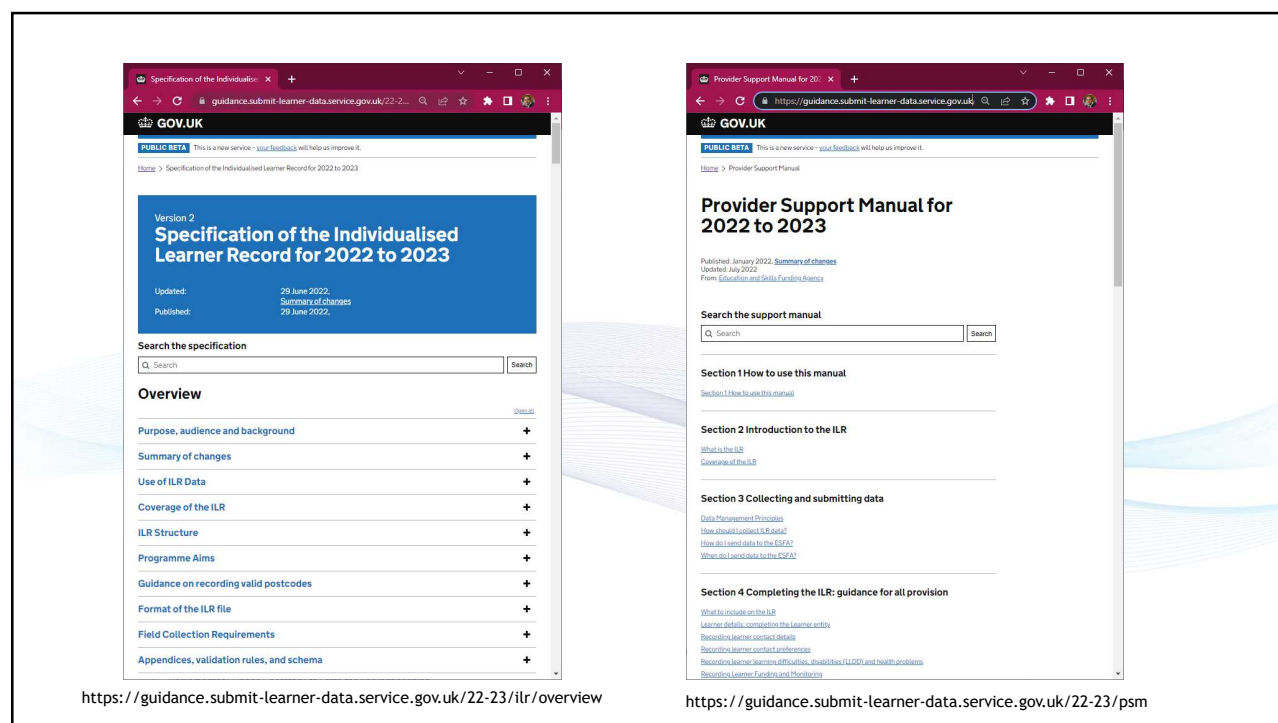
Specification of the Individualise ×

guidance.submit-learner-data.service.gov.uk/22-2...

GOV.UK

PUBLIC BETA This is a new service – your feedback will help us improve it.

Home > Specification of the Individualised Learner Record for 2022 to 2023

Version 2
Specification of the Individualised Learner Record for 2022 to 2023

Updated: 29 June 2022, Summary of changes
Published: 29 June 2022,

Search the specification

Search

Search

Overview

Open all

Purpose, audience and background +

Summary of changes +

Use of ILR Data +

Coverage of the ILR +

ILR Structure +

Programme Aims +

Guidance on recording valid postcodes +

Format of the ILR file +

Field Collection Requirements +

Appendices, validation rules, and schema +

https://guidance.submit-learner-data.service.gov.uk/22-23/ilr/overview

Provider Support Manual for 202 ×

https://guidance.submit-learner-data.service.gov.uk

GOV.UK

PUBLIC BETA This is a new service – your feedback will help us improve it.

Home > Provider Support Manual

Provider Support Manual for 2022 to 2023

Published: January 2022, Summary of changes
Updated: July 2022
From: Education and Skills Funding Agency

Search the support manual

Search

Search

Section 1 How to use this manual

Section 1 How to use this manual

Section 2 Introduction to the ILR

What is the ILR
Coverage of the ILR

Section 3 Collecting and submitting data

Data Management Principles
How should I collect ILR data?
How do I send data to the ESFA?
When do I send data to the ESFA?

Section 4 Completing the ILR: guidance for all provision

What to include on the ILR
Learner details: completing the Learner entity
Recording learner contact details
Recording learner contact preferences
Recording learner learning difficulties, disabilities (LLDD) and health problems
Recording Learner Funding and Monitoring

https://guidance.submit-learner-data.service.gov.uk/22-23/psm